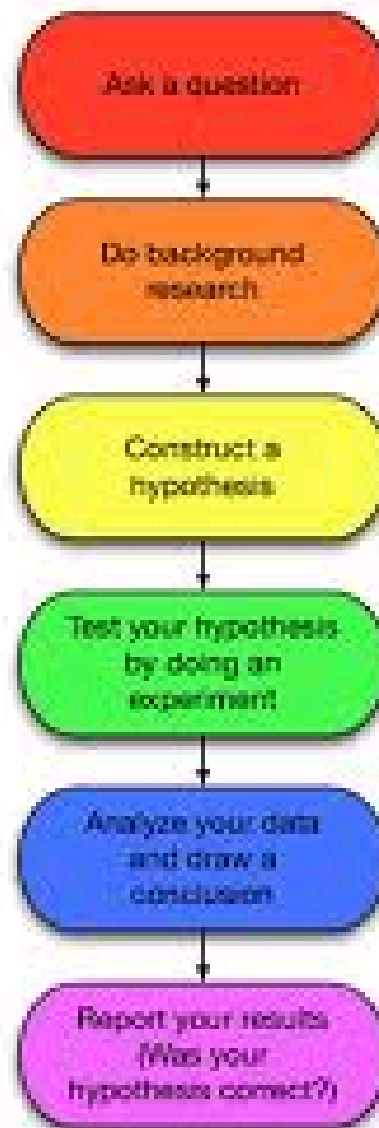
Ask a question

Do background research

Construct a hypothesis

Test your hypothesis by doing an experiment

Analyze your data and draw a conclusion

Report your results (Was your hypothesis correct?)